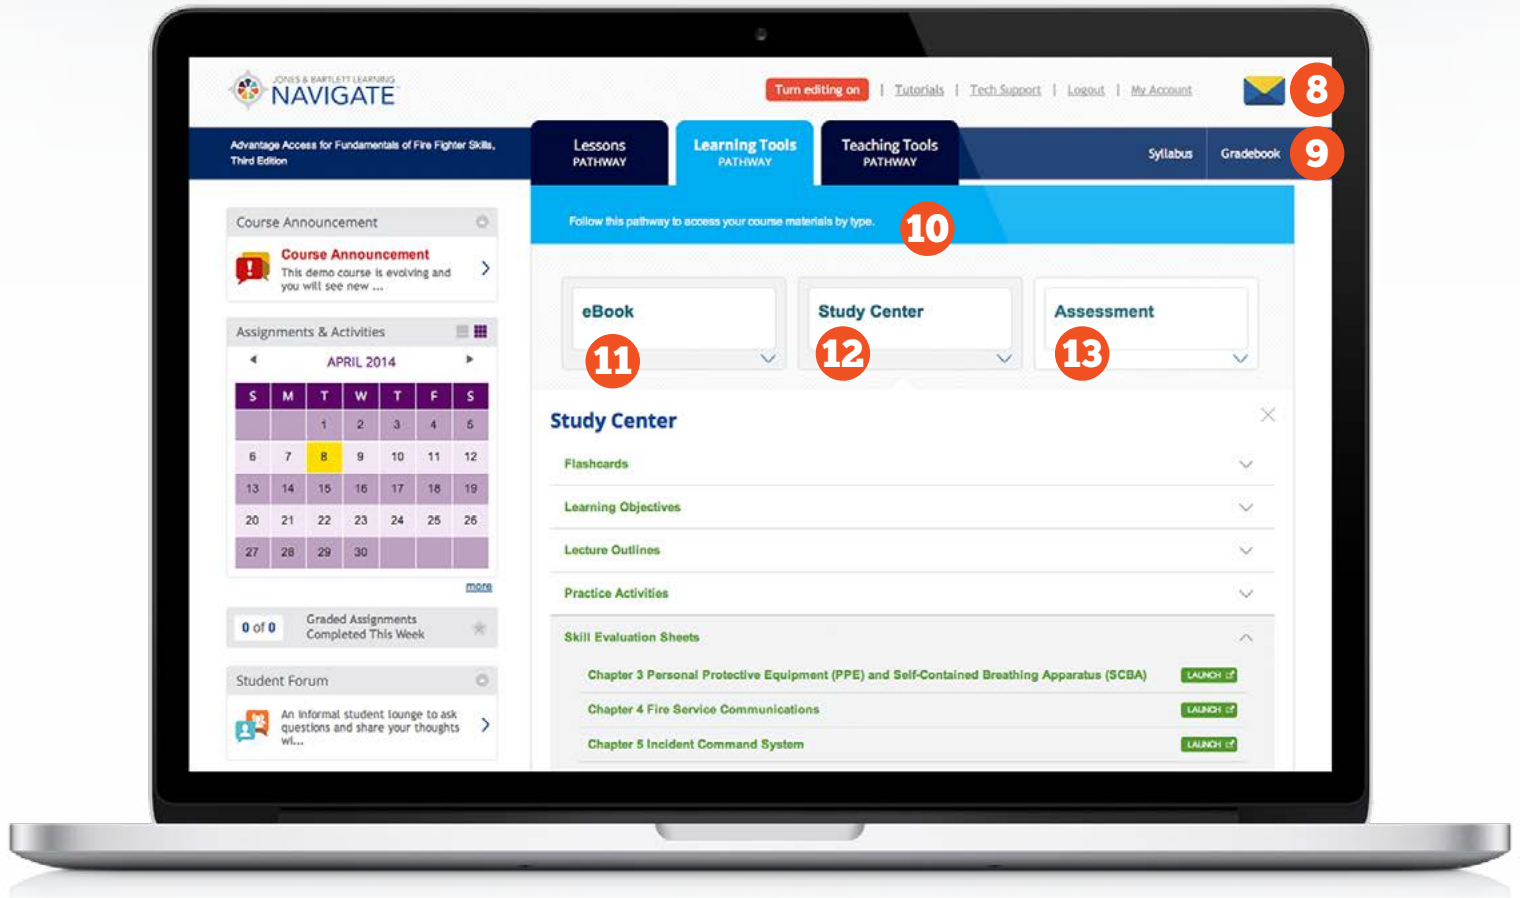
JONES & BARTLETT LEARNING
NAVIGATE

Turn editing on | Tutorials | Tech Support | Logout | My Account

8

Advantage Access for Fundamentals of Fire Fighter Skills, Third Edition

Lessons PATHWAY
Learning Tools PATHWAY
Teaching Tools PATHWAY

Syllabus
Gradebook
9

Follow this pathway to access your course materials by type.
10

Course Announcement
Course Announcement
This demo course is evolving and you will see new ...

Assignments & Activities
APRIL 2014

| S | M | T | W | T | F | S |
|---|---|---|---|---|---|---|
| | | 1 | 2 | 3 | 4 | 5 |
| 6 | 7 | 8 | 9 | 10 | 11 | 12 |
| 13 | 14 | 15 | 16 | 17 | 18 | 19 |
| 20 | 21 | 22 | 23 | 24 | 25 | 26 |
| 27 | 28 | 29 | 30 | | | |

more

0 of 0
Graded Assignments Completed This Week

Student Forum
An informal student lounge to ask questions and share your thoughts wi...

eBook
11
Study Center
12
Assessment
13

Study Center
Flashcards
Learning Objectives
Lecture Outlines
Practice Activities
Skill Evaluation Sheets
Chapter 3 Personal Protective Equipment (PPE) and Self-Contained Breathing Apparatus (SCBA) LAUNCH
Chapter 4 Fire Service Communications LAUNCH
Chapter 5 Incident Command System LAUNCH